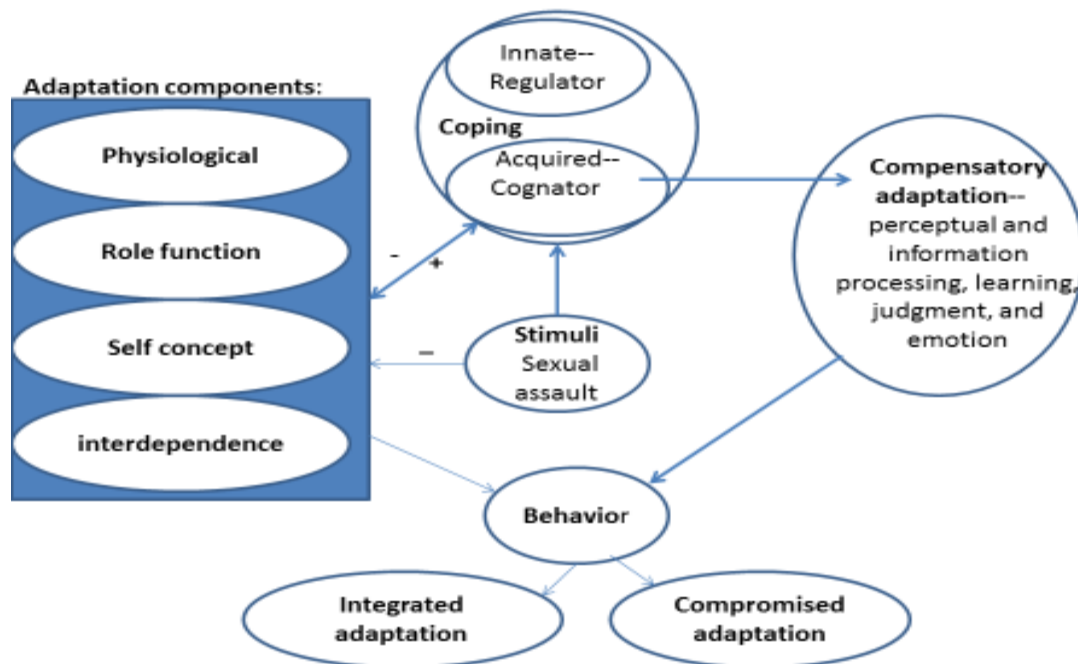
Adaptation components:

Physiological

Role function

Self concept

interdependence

Innate--
Regulator

Coping

Acquired--
Cognator

-

+

Stimuli
Sexual
assault

–

Compensatory adaptation--
perceptual and information processing, learning, judgment, and emotion

Behavior

Integrated adaptation

Compromised adaptation